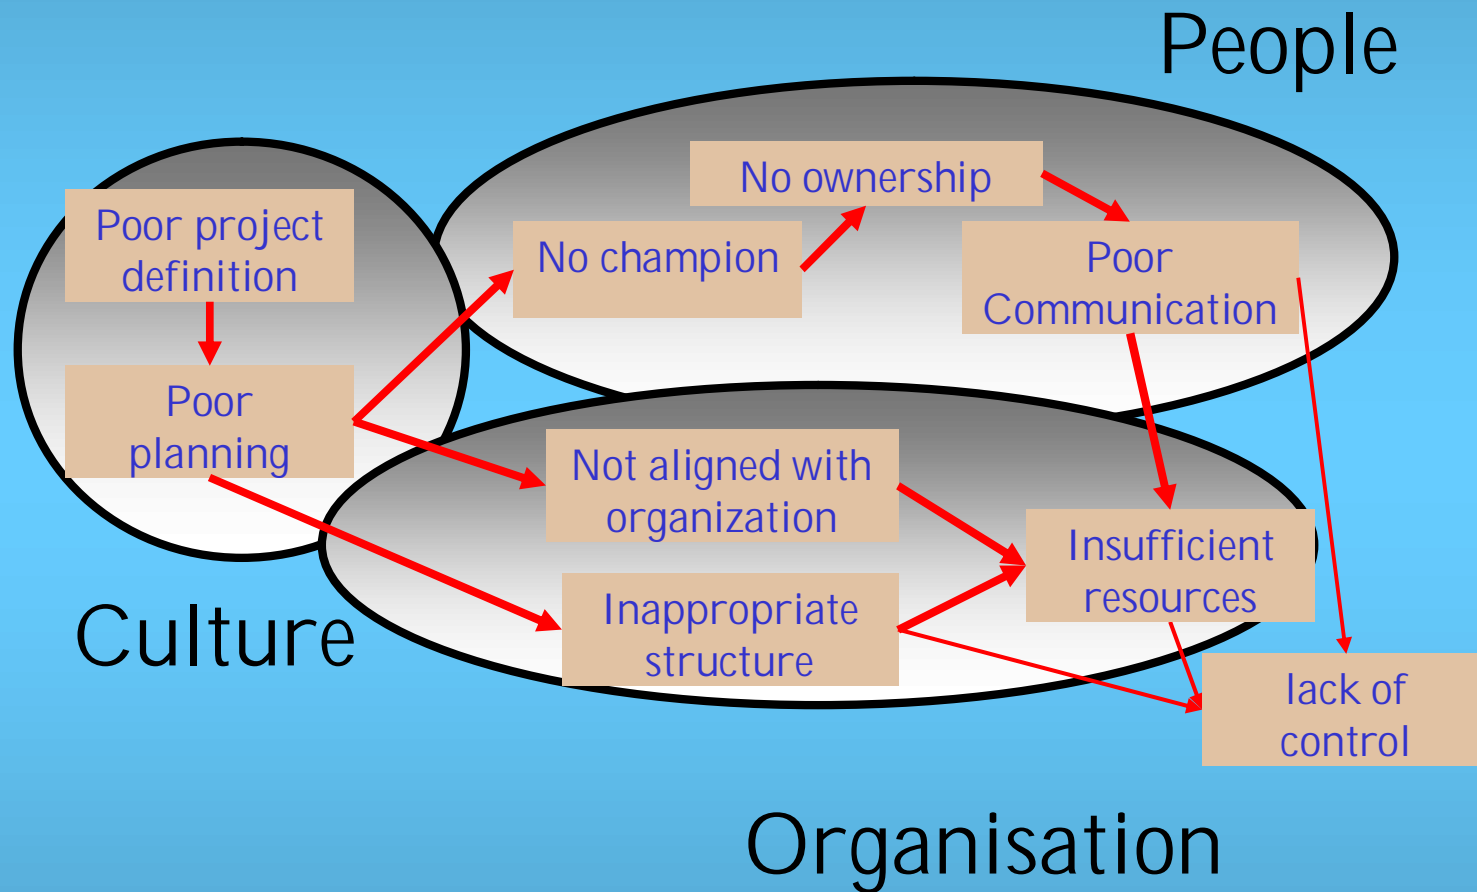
People

Poor project definition

Poor planning

No ownership

No champion

Poor Communication

Not aligned with organization

Insufficient resources

Inappropriate structure

lack of control

Culture

Organisation